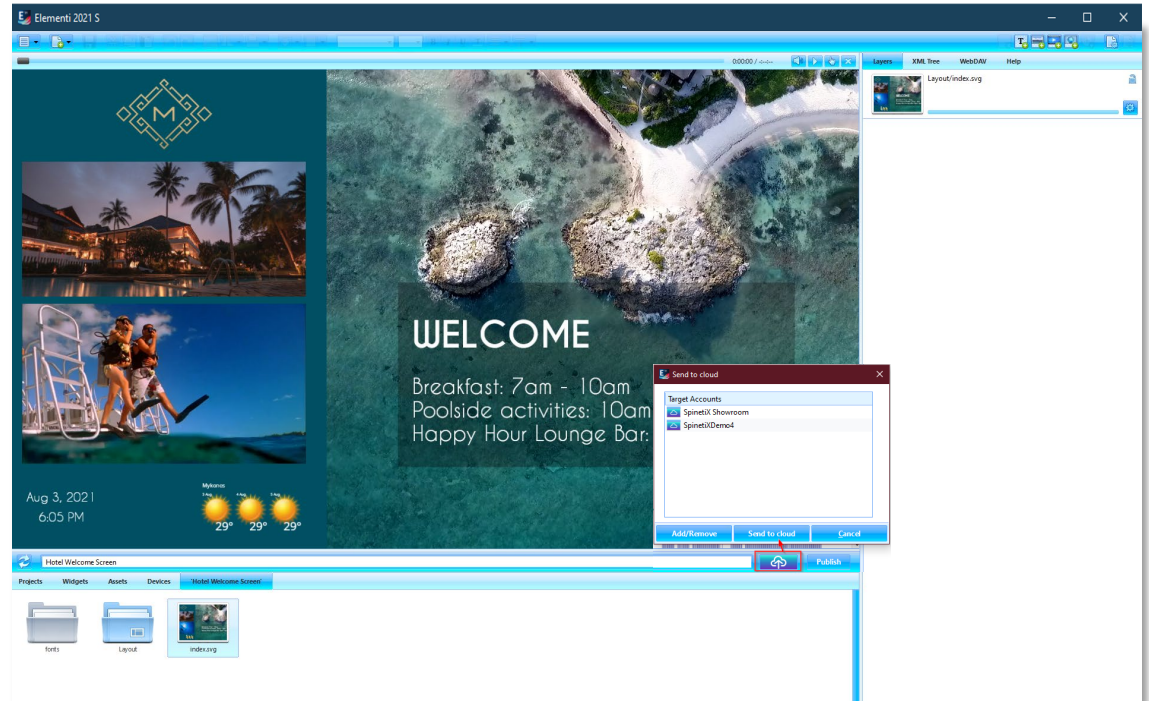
Elementi 2021 S

0:00:00 / -:-:-

Layers
XML Tree
WebDAV
Help

Layout/index.svg

M

WELCOME

Breakfast: 7am - 10am
Poolside activities: 10am
Happy Hour Lounge Bar:

Aug 3, 2021
6:05 PM

Mykonos
3 Aug
4 Aug
5 Aug
29°
29°
29°

Send to cloud

Target Accounts
SpinetiX Showroom
SpinetiXDemo4

Add/Remove
Send to cloud
Cancel

Hotel Welcome Screen

Publish

Projects
Widgets
Assets
Devices
'Hotel Welcome Screen'

fonts
Layout
index.svg